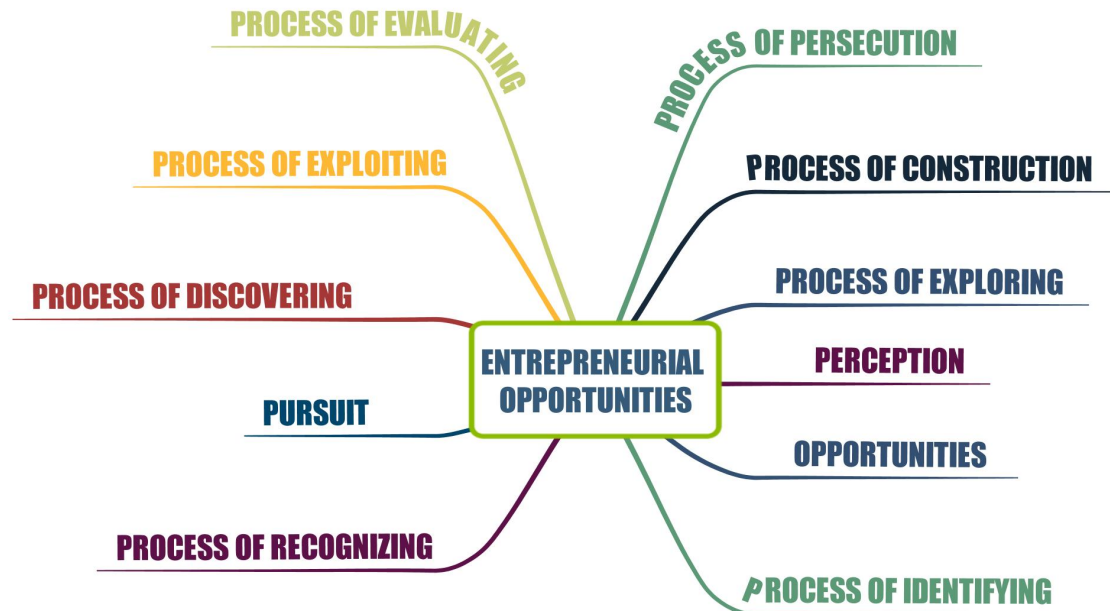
PROCESS OF EVALUATING

PROCESS OF PERSECUTION

PROCESS OF EXPLOITING

PROCESS OF CONSTRUCTION

PROCESS OF DISCOVERING

PROCESS OF EXPLORING

ENTREPRENEURIAL OPPORTUNITIES

PERCEPTION

PURSUIT

OPPORTUNITIES

PROCESS OF RECOGNIZING

PROCESS OF IDENTIFYING